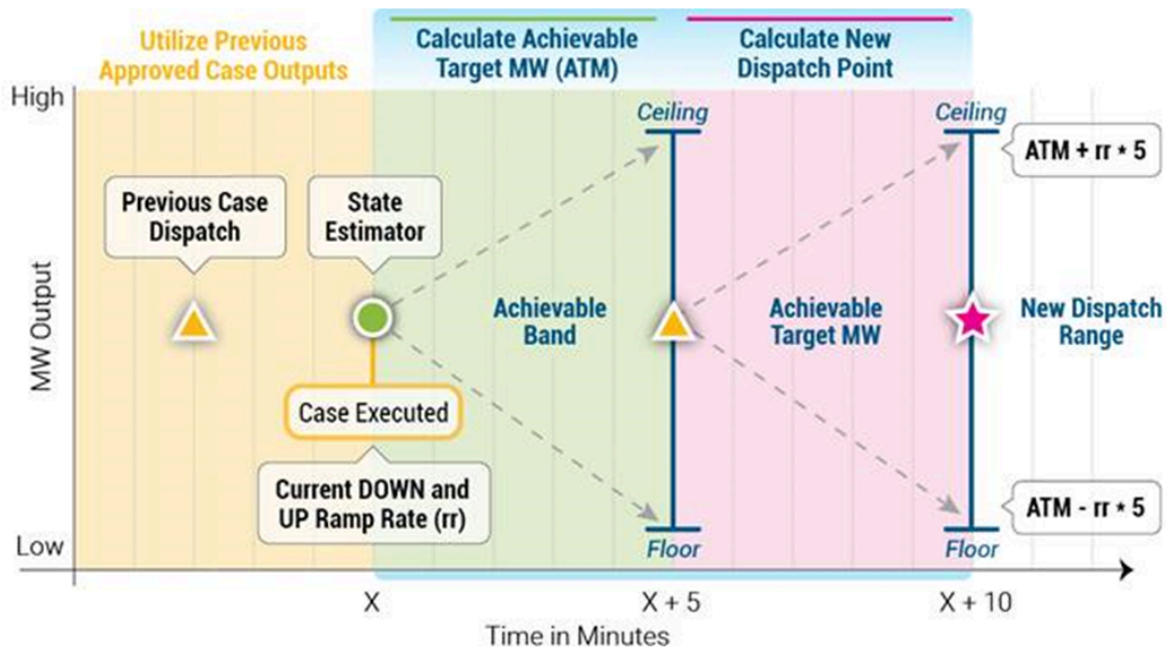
Utilize Previous Approved Case Outputs

Calculate Achievable Target MW (ATM)

Calculate New Dispatch Point

High

Ceiling

Ceiling

ATM + rr * 5

Previous Case Dispatch

State Estimator

MW Output

Achievable Band

Achievable Target MW

New Dispatch Range

Case Executed

Current DOWN and UP Ramp Rate (rr)

ATM - rr * 5

Low

Floor

Floor

X

X + 5

X + 10

Time in Minutes